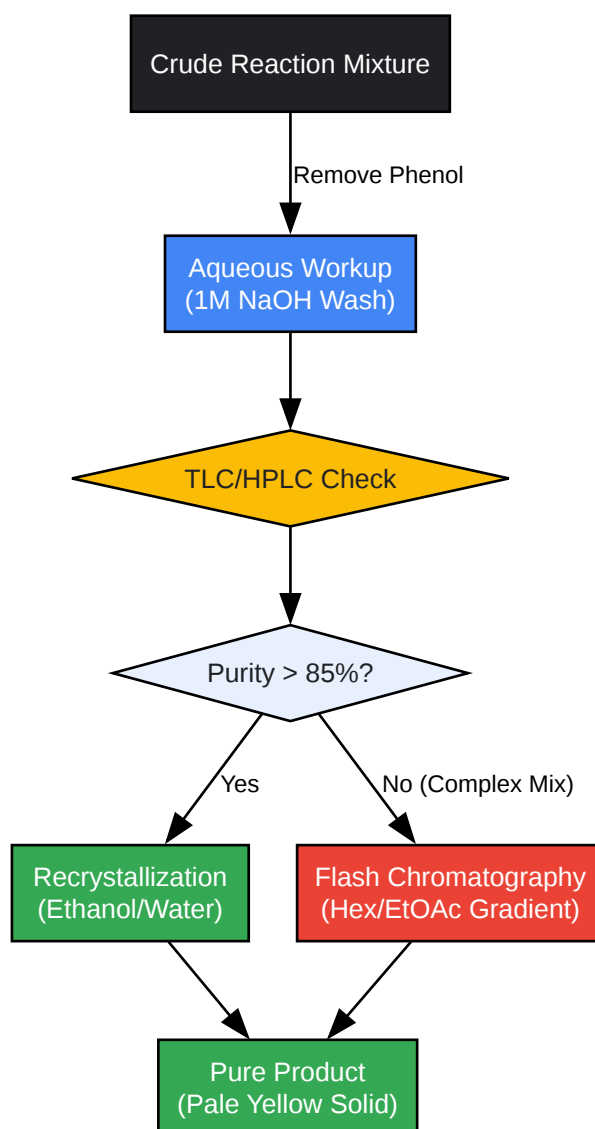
Crude Reaction Mixture

Remove Phenol

Aqueous Workup
(1M NaOH Wash)

TLC/HPLC Check

Purity > 85%?

Yes

No (Complex Mix)

Recrystallization
(Ethanol/Water)

Flash Chromatography
(Hex/EtOAc Gradient)

Pure Product
(Pale Yellow Solid)